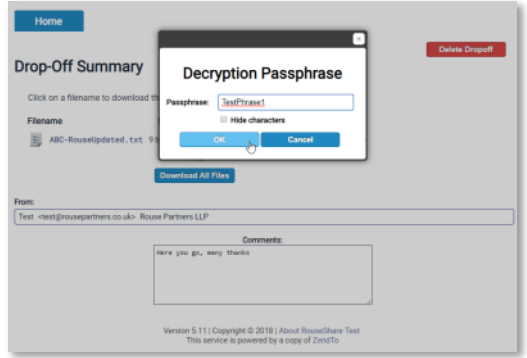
Home

Delete Dropoff

Drop-Off Summary

Click on a filename to download th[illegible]

Filename

ABC-RouseUpdated.txt 9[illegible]

×

Decryption Passphrase

Passphrase: TestPhrase1

Hide characters

OK

Cancel

Download All Files

From:

Test <test@rousepartners.co.uk> Rouse Partners LLP

Comments:

Here you go, many thanks

Version 5.11 | Copyright © 2018 | About RouseShare Test
This service is powered by a copy of ZendTo